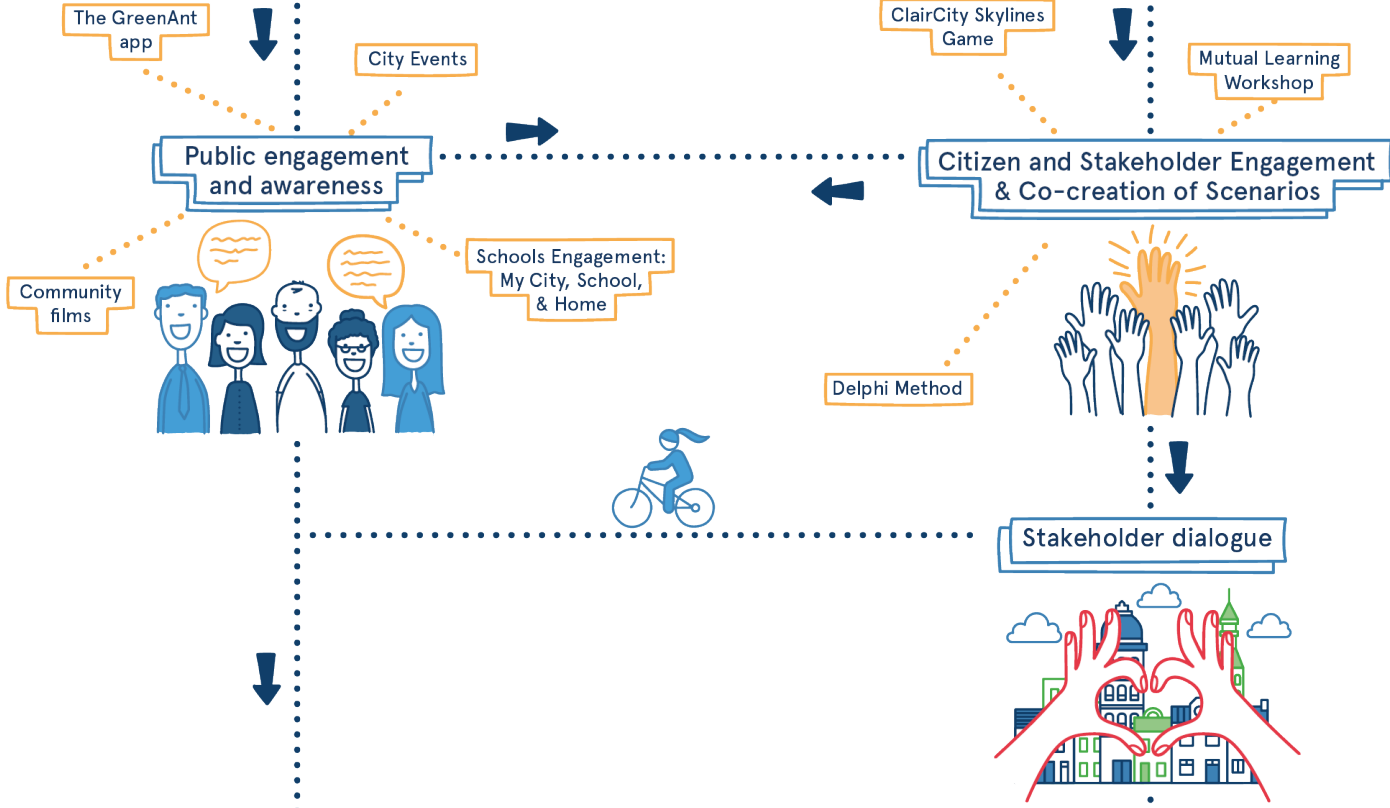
The GreenAnt app

City Events

Public engagement and awareness

Community films

Schools Engagement: My City, School, & Home

ClairCity Skylines Game

Mutual Learning Workshop

Citizen and Stakeholder Engagement & Co-creation of Scenarios

Delphi Method

Stakeholder dialogue